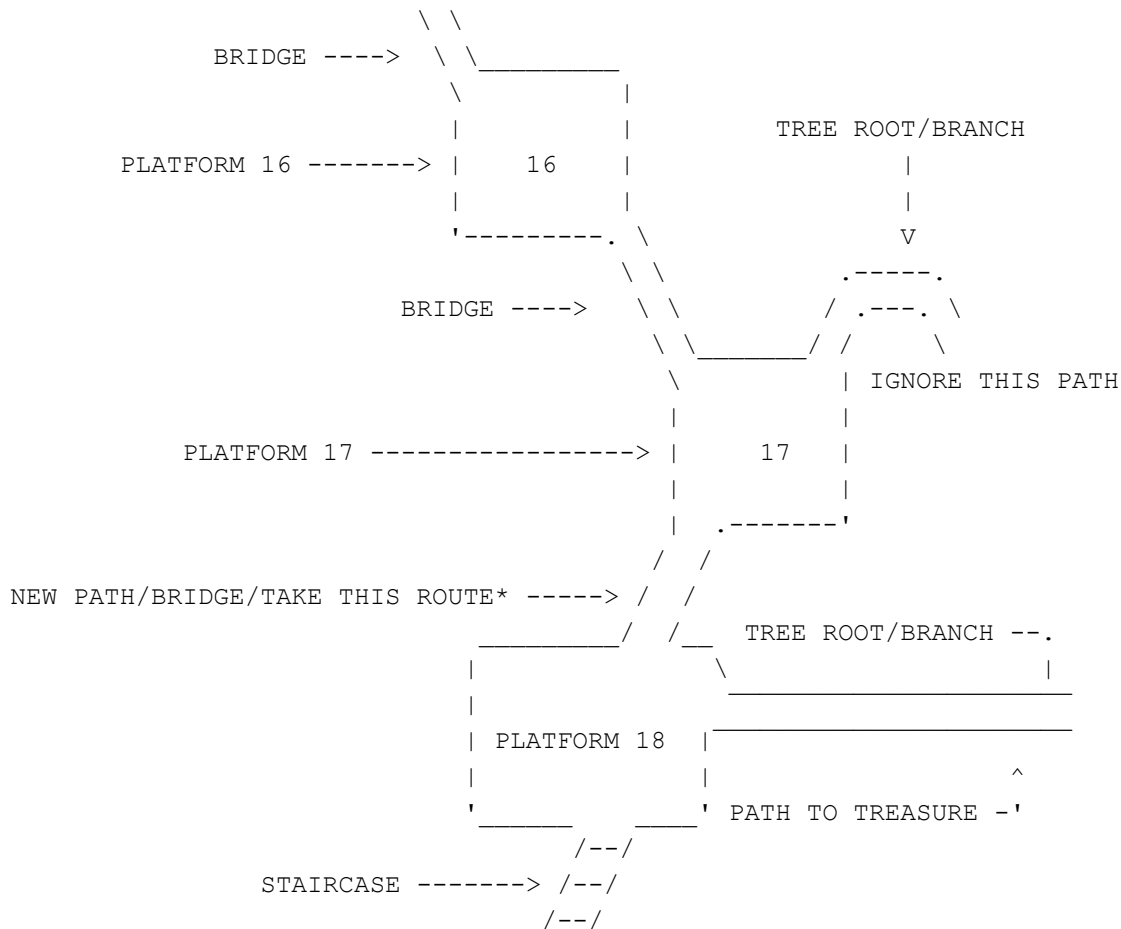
BRIDGE ---->

PLATFORM 16 ------->

16

TREE ROOT/BRANCH

V

BRIDGE ---->

IGNORE THIS PATH

PLATFORM 17 ----------------->

17

NEW PATH/BRIDGE/TAKE THIS ROUTE* ----->

TREE ROOT/BRANCH --.

PLATFORM 18

^

PATH TO TREASURE -'

STAIRCASE ------->